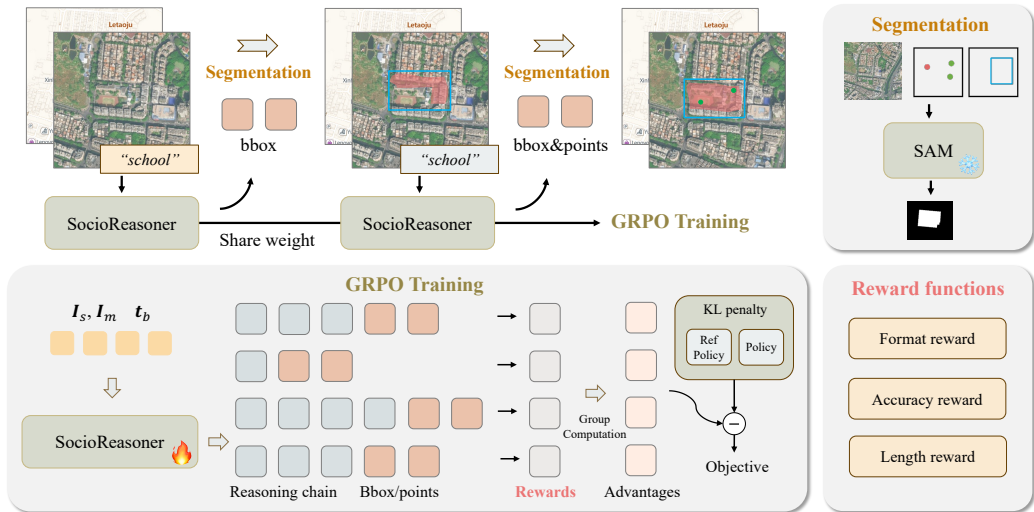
Letaoju

Segmentation

bbox

"school"

SocioReasoner

Share weight

Letaoju

Segmentation

bbox&points

"school"

SocioReasoner

GRPO Training

Segmentation

SAM

GRPO Training

$\boldsymbol{I}_s, \boldsymbol{I}_m$ $\boldsymbol{t}_b$

SocioReasoner

Reasoning chain

Bbox/points

Rewards

Group Computation

Advantages

KL penalty

Ref Policy

Policy

Objective

Reward functions

Format reward

Accuracy reward

Length reward